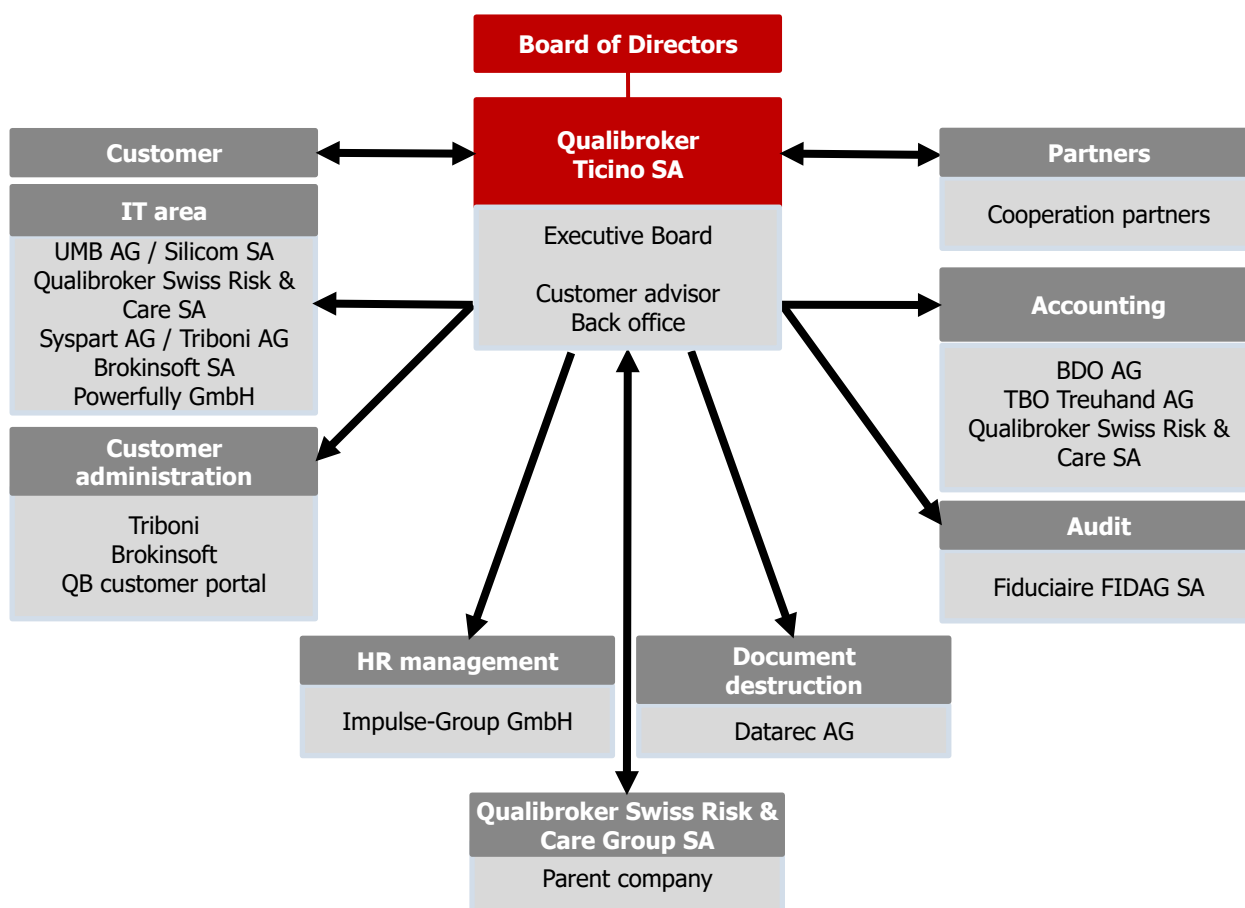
Board of Directors

Qualibroker Ticino SA

Executive Board

Customer advisor
Back office

Customer

IT area

UMB AG / Silicom SA
Qualibroker Swiss Risk & Care SA
Syspart AG / Triboni AG
Brokinsoft SA
Powerfully GmbH

Customer administration

Triboni
Brokinsoft
QB customer portal

Partners

Cooperation partners

Accounting

BDO AG
TBO Treuhand AG
Qualibroker Swiss Risk & Care SA

Audit

Fiduciaire FIDAG SA

HR management

Impulse-Group GmbH

Document destruction

Datarec AG

Qualibroker Swiss Risk & Care Group SA

Parent company